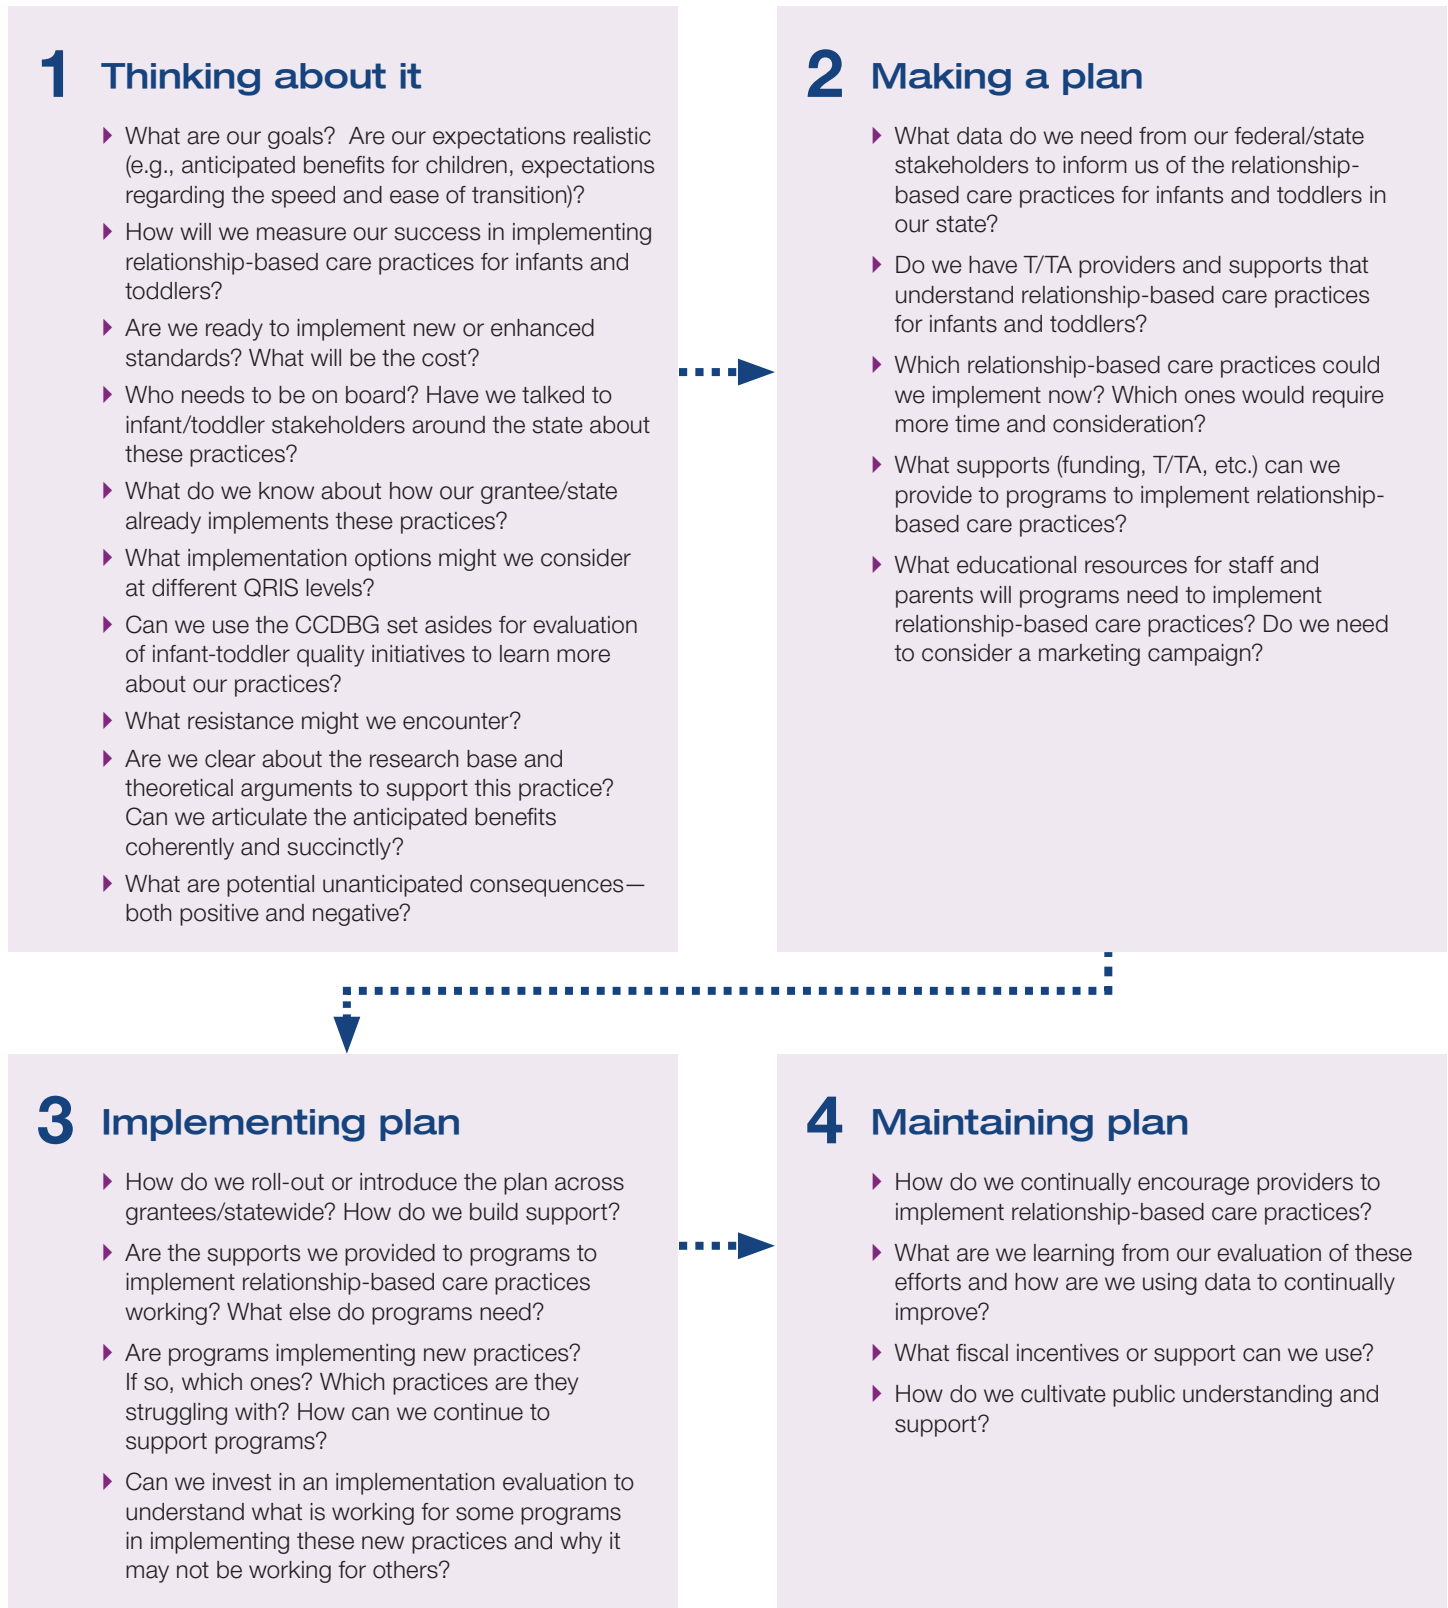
1 Thinking about it

- What are our goals? Are our expectations realistic (e.g., anticipated benefits for children, expectations regarding the speed and ease of transition)?
- How will we measure our success in implementing relationship-based care practices for infants and toddlers?
- Are we ready to implement new or enhanced standards? What will be the cost?
- Who needs to be on board? Have we talked to infant/toddler stakeholders around the state about these practices?
- What do we know about how our grantee/state already implements these practices?
- What implementation options might we consider at different QRIS levels?
- Can we use the CCDBG set asides for evaluation of infant-toddler quality initiatives to learn more about our practices?
- What resistance might we encounter?
- Are we clear about the research base and theoretical arguments to support this practice? Can we articulate the anticipated benefits coherently and succinctly?
- What are potential unanticipated consequences—both positive and negative?

2 Making a plan

- What data do we need from our federal/state stakeholders to inform us of the relationship-based care practices for infants and toddlers in our state?
- Do we have T/TA providers and supports that understand relationship-based care practices for infants and toddlers?
- Which relationship-based care practices could we implement now? Which ones would require more time and consideration?
- What supports (funding, T/TA, etc.) can we provide to programs to implement relationship-based care practices?
- What educational resources for staff and parents will programs need to implement relationship-based care practices? Do we need to consider a marketing campaign?

3 Implementing plan

- How do we roll-out or introduce the plan across grantees/statewide? How do we build support?
- Are the supports we provided to programs to implement relationship-based care practices working? What else do programs need?
- Are programs implementing new practices? If so, which ones? Which practices are they struggling with? How can we continue to support programs?
- Can we invest in an implementation evaluation to understand what is working for some programs in implementing these new practices and why it may not be working for others?

4 Maintaining plan

- How do we continually encourage providers to implement relationship-based care practices?
- What are we learning from our evaluation of these efforts and how are we using data to continually improve?
- What fiscal incentives or support can we use?
- How do we cultivate public understanding and support?